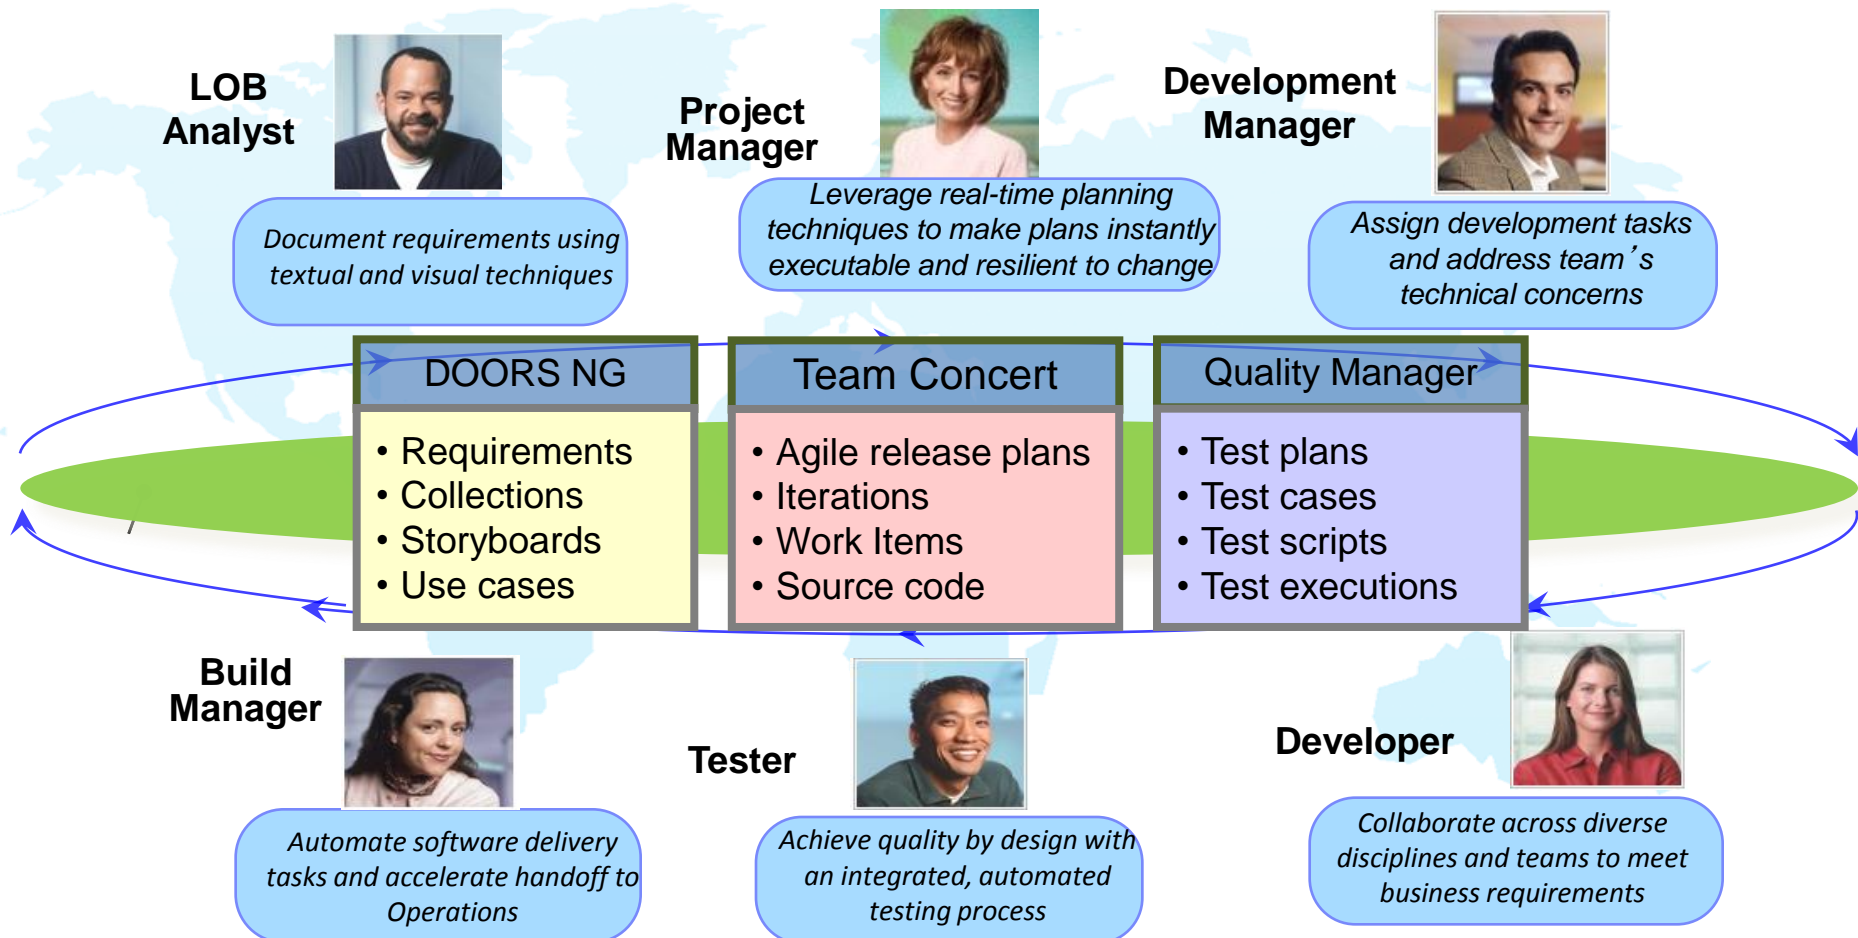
LOB Analyst

Document requirements using textual and visual techniques

Project Manager

Leverage real-time planning techniques to make plans instantly executable and resilient to change

Development Manager

Assign development tasks and address team’s technical concerns

DOORS NG

• Requirements
• Collections
• Storyboards
• Use cases

Team Concert

• Agile release plans
• Iterations
• Work Items
• Source code

Quality Manager

• Test plans
• Test cases
• Test scripts
• Test executions

Build Manager

Automate software delivery tasks and accelerate handoff to Operations

Tester

Achieve quality by design with an integrated, automated testing process

Developer

Collaborate across diverse disciplines and teams to meet business requirements